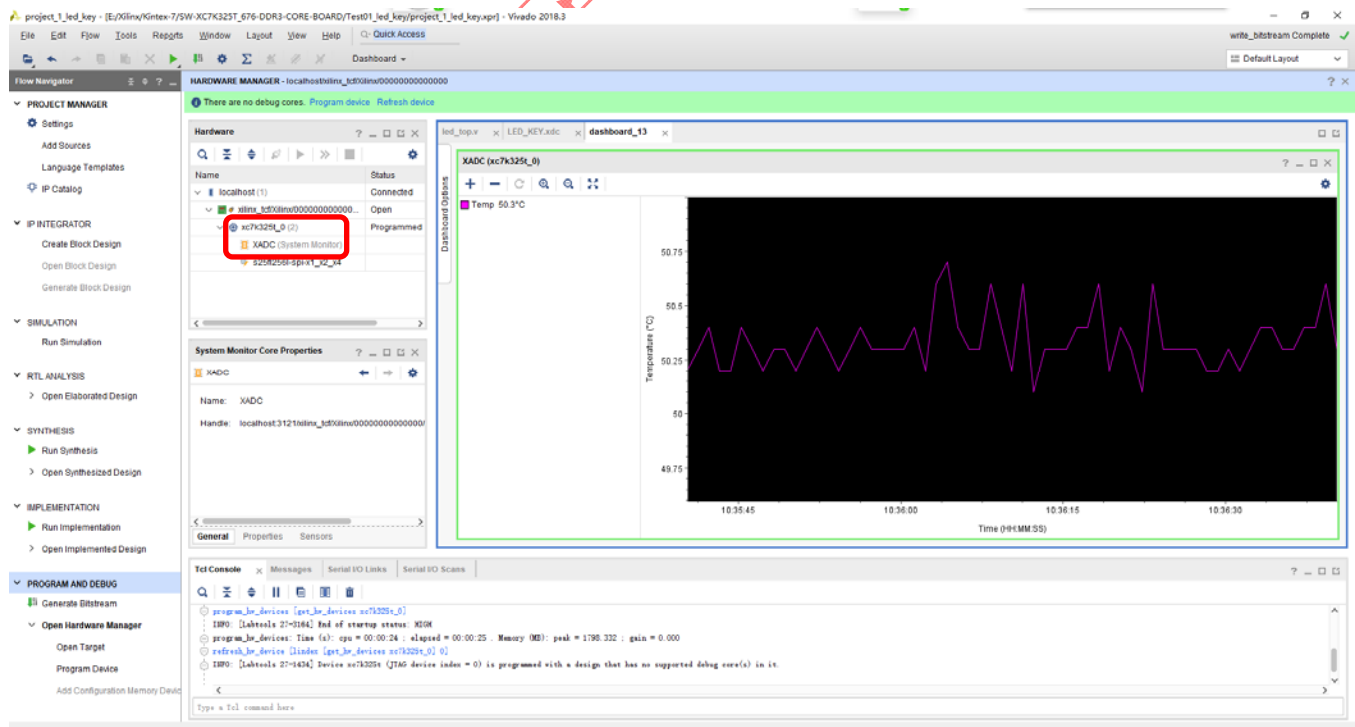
project_1_led_key - [E:/Xilinx/Kintex-7/SW-XC7K325T_676-DDR3-CORE-BOARD/Test01_led_key/project_1_led_key.xpr] - Vivado 2018.3

File Edit Flow Tools Reports Window Layout View Help Quick Access

write_bitstream Complete

Dashboard

Default Layout

Flow Navigator

PROJECT MANAGER
Settings
Add Sources
Language Templates
IP Catalog

IP INTEGRATOR
Create Block Design
Open Block Design
Generate Block Design

SIMULATION
Run Simulation

RTL ANALYSIS
Open Elaborated Design

SYNTHESIS
Run Synthesis
Open Synthesized Design

IMPLEMENTATION
Run Implementation
Open Implemented Design

PROGRAM AND DEBUG
Generate Bitstream
Open Hardware Manager
Open Target
Program Device
Add Configuration Memory Devic

HARDWARE MANAGER - localhost/xilinx_tcf/Xilinx/00000000000000

There are no debug cores. Program device Refresh device

Hardware

| Name | Status |
|---|---|
| localhost (1) | Connected |
| xilinx_tcf/Xilinx/000000000000... | Open |
| xc7k325t_0 (2) | Programmed |
| XADC (System Monitor) | |
| s25fl256l-spi-x1_x2_x4 | |

System Monitor Core Properties

XADC

Name: XADC

Handle: localhost:3121/xilinx_tcf/Xilinx/0000000000000/

General Properties Sensors

led_top.v LED_KEY.xdc dashboard_13

Dashboard Options

XADC (xc7k325t_0)

Temp 50.3°C

Temperature (°C)

50.75
50.5
50.25
50
49.75

10:35:45 10:36:00 10:36:15 10:36:30

Time (HH:MM:SS)

Tcl Console Messages Serial I/O Links Serial I/O Scans

program_hw_devices [get_hw_devices xc7k325t_0]
INFO: [Labtools 27-3164] End of startup status: HIGH
program_hw_devices: Time (s): cpu = 00:00:24 ; elapsed = 00:00:25 . Memory (MB): peak = 1798.332 ; gain = 0.000
refresh_hw_device [lindex [get_hw_devices xc7k325t_0] 0]
INFO: [Labtools 27-1434] Device xc7k325t (JTAG device index = 0) is programmed with a design that has no supported debug core(s) in it.

Type a Tcl command here